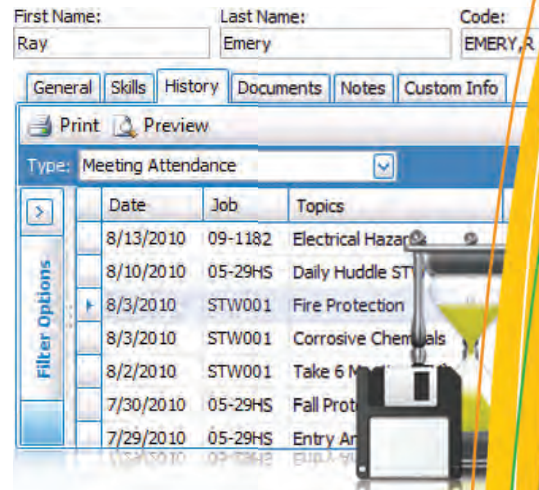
First Name: Ray
Last Name: Emery
Code: EMERY,R

General | Skills | History | Documents | Notes | Custom Info

Print  Preview

Type: Meeting Attendance

Filter Options

| Date | Job | Topics |
|---|---|---|
| 8/13/2010 | 09-1182 | Electrical Hazar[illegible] |
| 8/10/2010 | 05-29HS | Daily Huddle ST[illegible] |
| 8/3/2010 | STW001 | Fire Protection |
| 8/3/2010 | STW001 | Corrosive Chem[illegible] |
| 8/2/2010 | STW001 | Take 6 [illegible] |
| 7/30/2010 | 05-29HS | Fall Prot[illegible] |
| 7/29/2010 | 05-29HS | Entry An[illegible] |